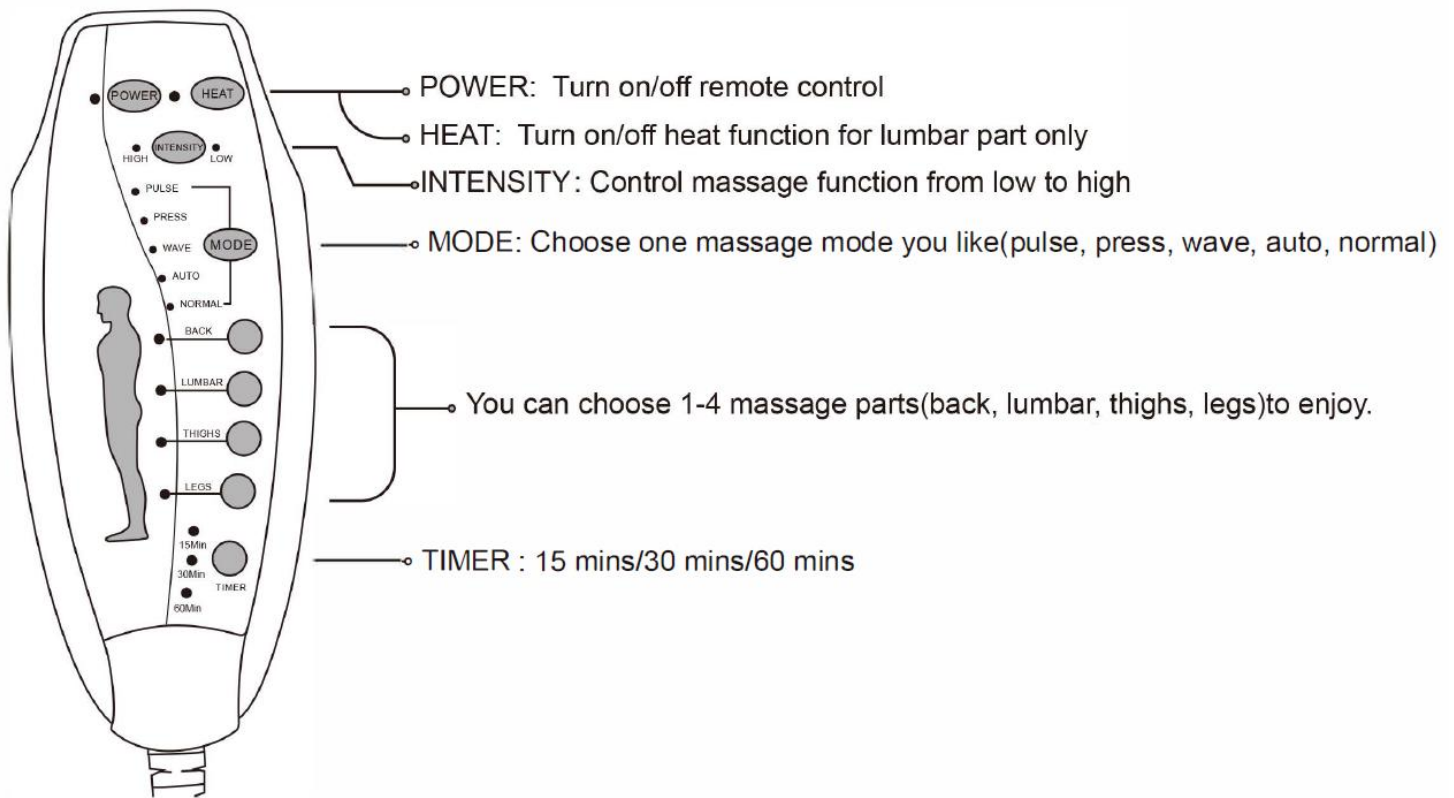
POWER HEAT

HIGH INTENSITY LOW

PULSE
PRESS
WAVE MODE
AUTO
NORMAL

BACK
LUMBAR
THIGHS
LEGS

15Min
30Min TIMER
60Min

POWER: Turn on/off remote control

HEAT: Turn on/off heat function for lumbar part only

INTENSITY: Control massage function from low to high

MODE: Choose one massage mode you like(pulse, press, wave, auto, normal)

You can choose 1-4 massage parts(back, lumbar, thighs, legs)to enjoy.

TIMER : 15 mins/30 mins/60 mins